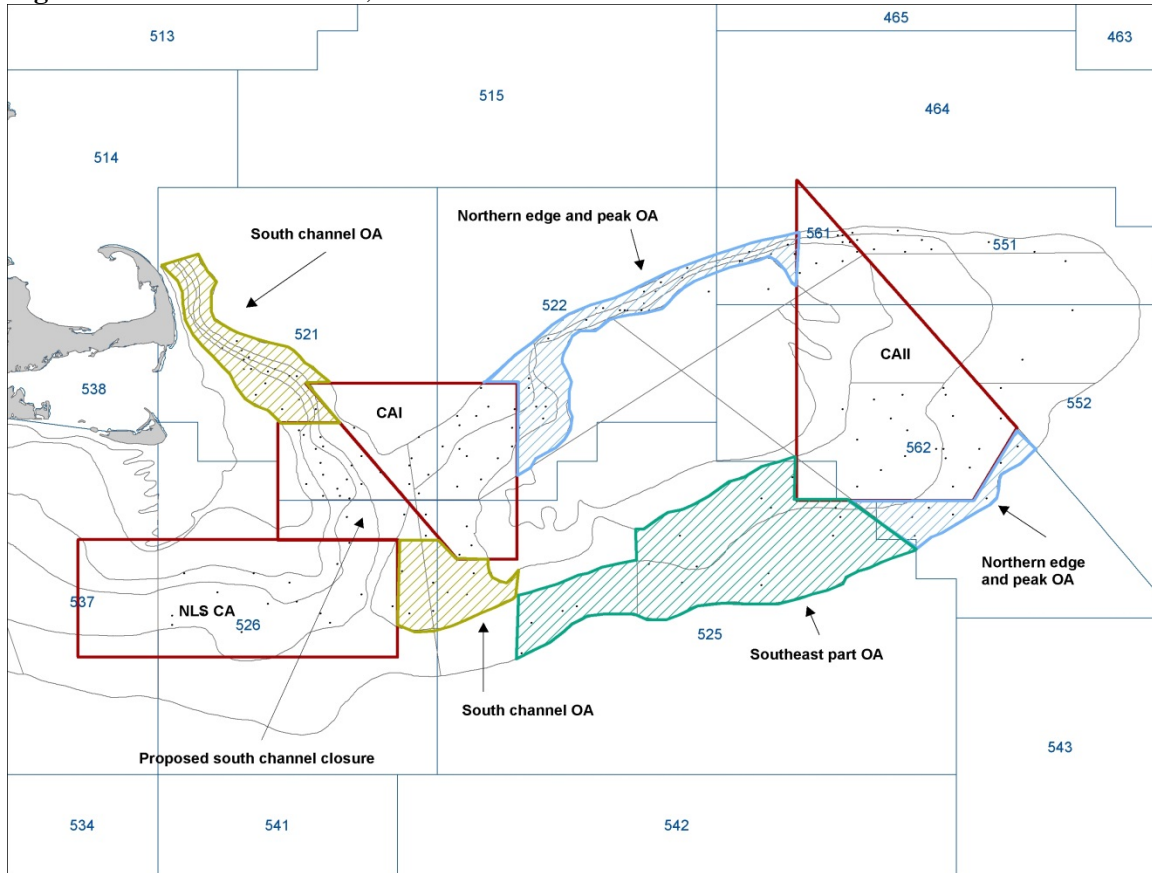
465
513
463
515
464
514
South channel OA
Northern edge and peak OA
561
551
522
521
CAII
538
552
CAI
562
Northern edge and peak OA
537
NLS CA
526
525
Southeast part OA
South channel OA
Proposed south channel closure
543
534
541
542